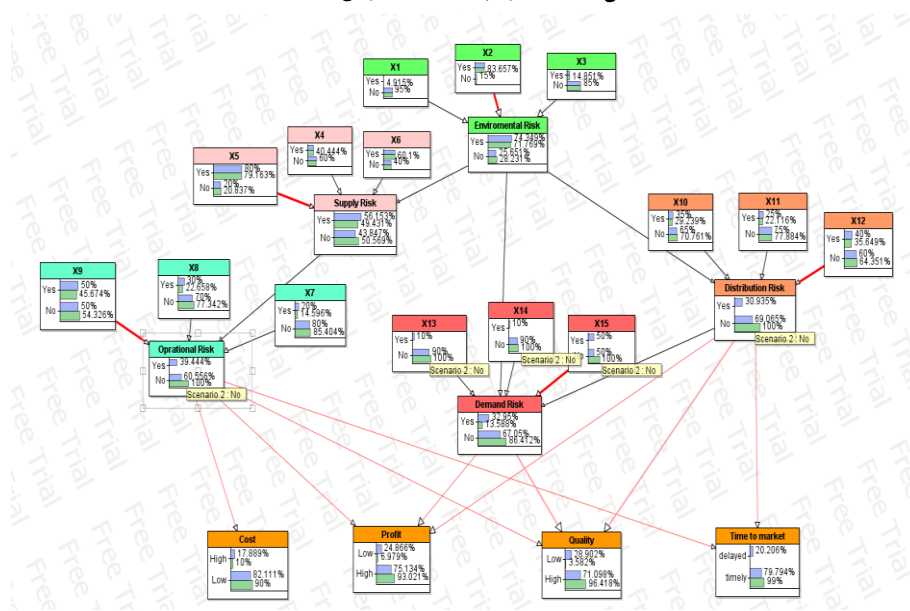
X1
Yes 4.915%
No 95%

X2
Yes 83.657%
No 15%

X3
Yes 14.851%
No 85%

Enviromental Risk
Yes 74.349%
71.769%
No 25.651%
28.231%

X4
Yes 40.444%
No 60%

X6
Yes 60.1%
No 40%

X5
Yes 80%
79.163%
No 20%
20.837%

Supply Risk
Yes 56.153%
49.431%
No 43.847%
50.569%

X10
Yes 35%
29.239%
No 65%
70.761%

X11
Yes 25%
22.116%
No 75%
77.884%

X12
Yes 40%
35.649%
No 60%
64.351%

Distribution Risk
Yes 30.935%
No 69.065%
100%
Scenario 2 : No

X9
Yes 50%
45.674%
No 50%
54.326%

X8
Yes 30%
22.658%
No 70%
77.342%

X7
Yes 20%
14.596%
No 80%
85.404%

Oprational Risk
Yes 39.444%
No 60.556%
100%
Scenario 2 : No

X13
Yes 10%
No 90%
100%
Scenario 2 : No

X14
Yes 10%
No 90%
100%
Scenario 2 : No

X15
Yes 50%
No 50%
100%
Scenario 2 : No

Demand Risk
Yes 32.95%
13.588%
No 67.05%
86.412%

Cost
High 17.889%
10%
Low 82.111%
90%

Profit
Low 24.866%
6.979%
High 75.134%
93.021%

Quality
Low 28.902%
3.582%
High 71.098%
96.418%

Time to market
delayed 20.206%
timely 79.794%
99%